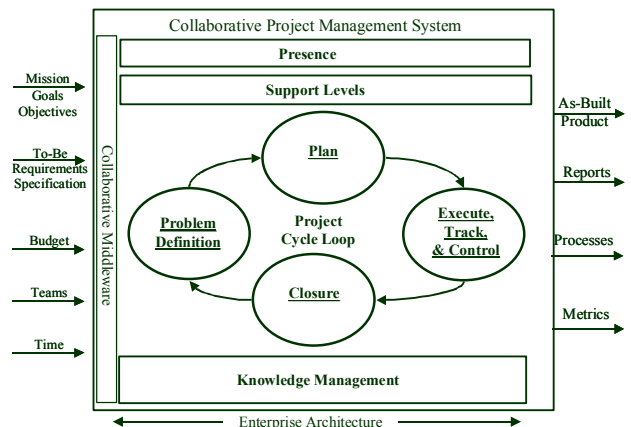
Collaborative Project Management System

Mission
Goals
Objectives

To-Be
Requirements
Specification

Budget

Teams

Time

Collaborative Middleware

Presence

Support Levels

Plan

Problem Definition

Project Cycle Loop

Execute, Track, & Control

Closure

Knowledge Management

As-Built Product

Reports

Processes

Metrics

Enterprise Architecture